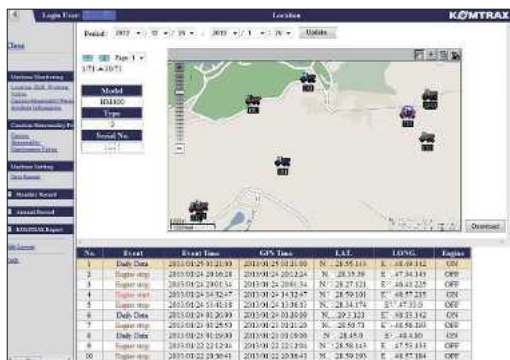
Login User

Location

KOMTRAX

Close

Period: 2012 / 01 / 18 ~ 2012 / 1 / 26 Update

Page 1

1/71 ~ 10/71

Model

HM400

Type

Serial No.

Machine Monitoring

Location, Hrs, Working Status

Caution/Abnormality/Maintenance Information

Caution/Abnormality

Caution

Abnormality

Maintenance Status

Machine Setting

Data Report

Monthly Report

Annual Report

KOMTRAX Report

Download

| No. | Event | Event Time | GPS Time | LAT. | LONG. | Engine |
|---|---|---|---|---|---|---|
| 1 | Daily Data | 2012/01/25 01:21:00 | 2012/01/25 01:21:00 | N 28.55.115 | E 48.49.162 | ON |
| 2 | Engine stop | 2012/01/24 20:16:28 | 2012/01/24 20:12:24 | N 28.55.39 | E 47.34.149 | OFF |
| 3 | Engine stop | 2012/01/24 20:01:34 | 2012/01/24 20:01:34 | N 28.27.121 | E 48.43.225 | OFF |
| 4 | Engine start | 2012/01/24 14:32:47 | 2012/01/24 14:32:47 | N 28.59.101 | E 48.57.215 | ON |
| 5 | Engine stop | 2012/01/24 13:41:18 | 2012/01/24 13:38:37 | N 28.34.176 | E 47.37.510 | OFF |
| 6 | Daily Data | 2012/01/24 01:20:00 | 2012/01/24 01:20:00 | N 29.3.323 | E 48.35.142 | ON |
| 7 | Engine stop | 2012/01/23 01:29:53 | 2012/01/23 01:29:53 | N 28.50.73 | E 48.56.310 | OFF |
| 8 | Daily Data | 2012/01/23 01:19:00 | 2012/01/23 01:19:00 | N 28.45.3 | E 48.4.80 | ON |
| 9 | Engine stop | 2012/01/22 12:12:31 | 2012/01/22 12:12:31 | N 28.56.145 | E 47.55.153 | OFF |
| 10 | Engine stop | 2012/01/22 20:38:43 | 2012/01/22 20:38:43 | N 28.59.195 | E 48.57.184 | OFF |